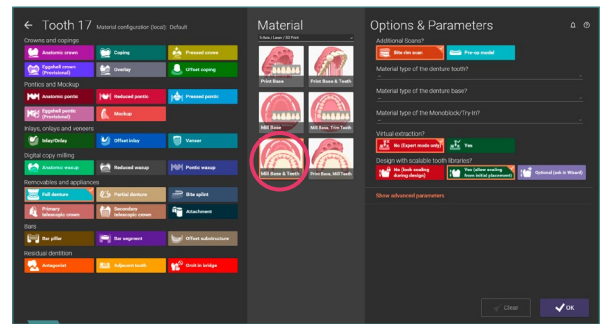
← Tooth 17 Material configuration (local): Default

Crowns and copings
Anatomic crown
Coping
Pressed crown
Eggshell crown (Provisional)
Overlay
Offset coping

Pontics and Mockup
Anatomic pontic
Reduced pontic
Pressed pontic
Eggshell pontic (Provisional)
Mockup

Inlays, onlays and veneers
Inlay/Onlay
Offset inlay
Veneer

Digital copy milling
Anatomic waxup
Reduced waxup
Pontic waxup

Removables and appliances
Full denture
Partial denture
Bite splint
Primary telescopic crown
Secondary telescopic crown
Attachment

Bars
Bar pillar
Bar segment
Offset substructure

Residual dentition
Antagonist
Adjacent tooth
Gap in bridge

Material
Select Laser / 3D Print
Print Base
Print Base & Teeth
Mill Base
Mill Base, Trim Teeth
Mill Base & Teeth
Print Base, Mill Teeth

Options & Parameters
Additional Scans?
Bite rim scan
Pre-op model
Material type of the denture tooth?
Material type of the denture base?
Material type of the Monoblock/Try In?
Virtual extraction?
No (Expert mode only)
Yes
Design with scalable tooth libraries?
No (book scaling during design)
Yes (allow scaling from initial placement)
Optional (ask in Wizard)
Show advanced parameters

Clear
OK